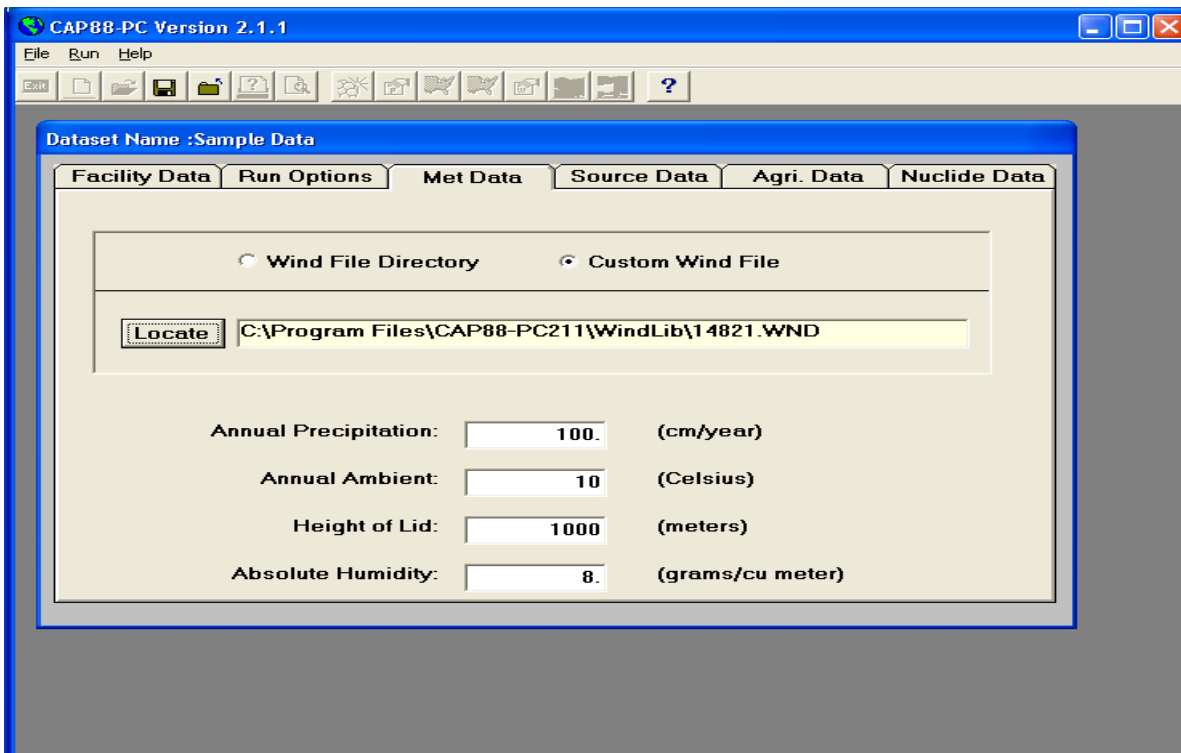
CAP88-PC Version 2.1.1

File Run Help

Exit

?

Dataset Name :Sample Data

Facility Data | Run Options | Met Data | Source Data | Agri. Data | Nuclide Data

Wind File Directory

Custom Wind File

Locate

C:\Program Files\CAP88-PC211\WindLib\14821.WND

Annual Precipitation: 100. (cm/year)

Annual Ambient: 10 (Celsius)

Height of Lid: 1000 (meters)

Absolute Humidity: 8. (grams/cu meter)